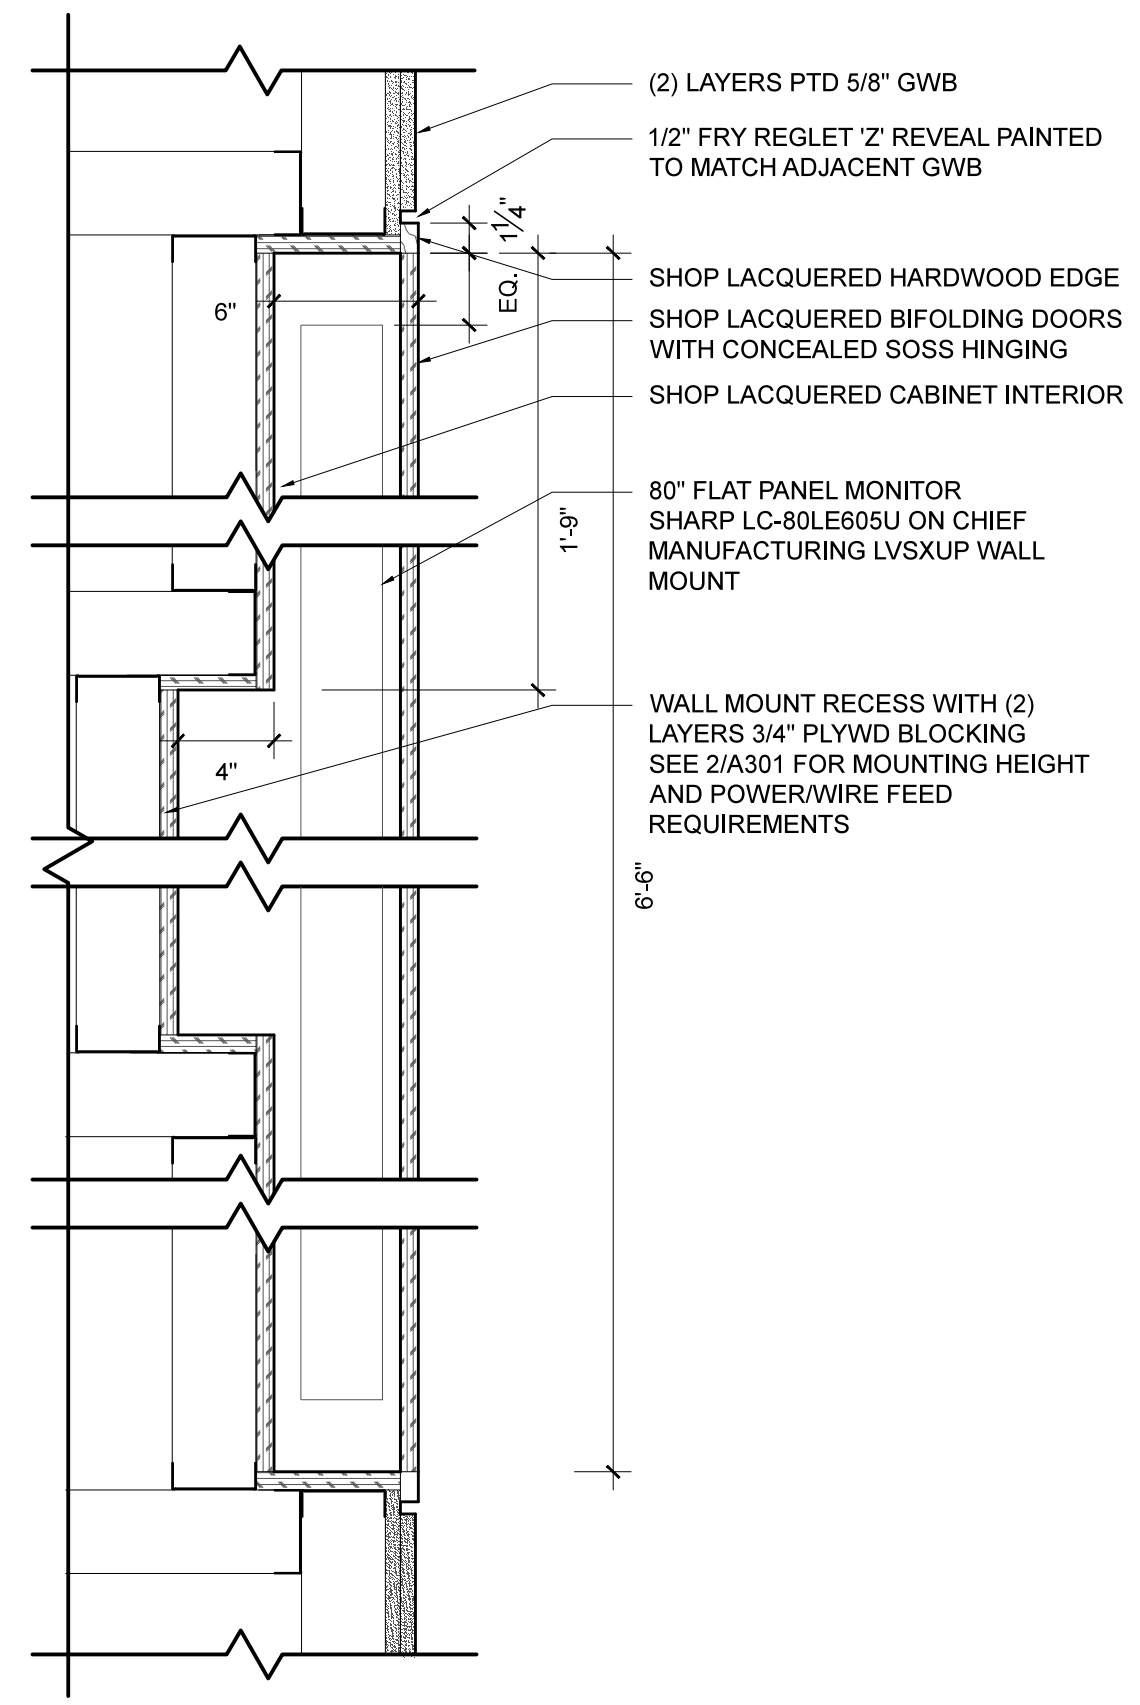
(2) LAYERS PTD 5/8" GWB

1/2" FRY REGLET 'Z' REVEAL PAINTED TO MATCH ADJACENT GWB

$1\frac{1}{4}$"

EQ.

6"

SHOP LACQUERED HARDWOOD EDGE

SHOP LACQUERED BIFOLDING DOORS WITH CONCEALED SOSS HINGING

SHOP LACQUERED CABINET INTERIOR

80" FLAT PANEL MONITOR SHARP LC-80LE605U ON CHIEF MANUFACTURING LVSXUP WALL MOUNT

1'-9"

WALL MOUNT RECESS WITH (2) LAYERS 3/4" PLYWD BLOCKING SEE 2/A301 FOR MOUNTING HEIGHT AND POWER/WIRE FEED REQUIREMENTS

4"

6'-6"